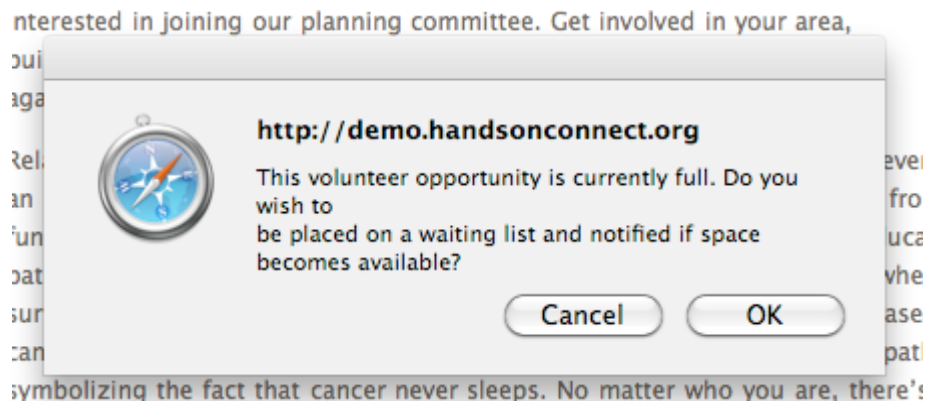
nterested in joining our planning committee. Get involved in your area, oui aga

Rel ever
an fro
'un uca
oat whe
sur ase
can pati

http://demo.handsonconnect.org

This volunteer opportunity is currently full. Do you wish to
be placed on a waiting list and notified if space becomes available?

Cancel OK

symbolizing the fact that cancer never sleeps. No matter who you are, there's